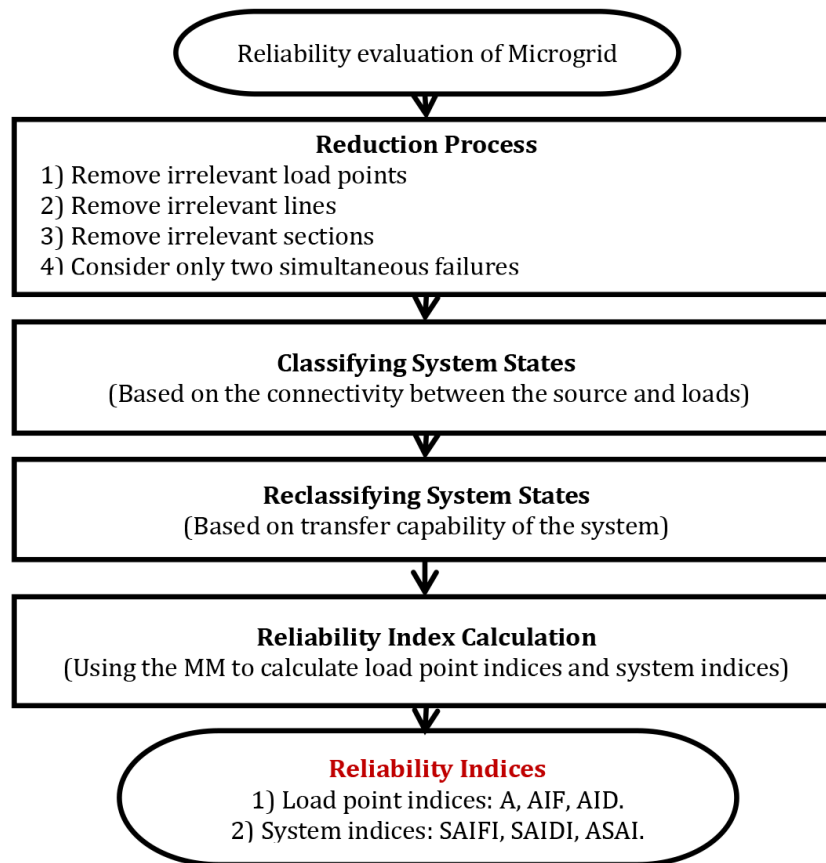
Reliability evaluation of Microgrid

Reduction Process
1) Remove irrelevant load points
2) Remove irrelevant lines
3) Remove irrelevant sections
4) Consider only two simultaneous failures

Classifying System States
(Based on the connectivity between the source and loads)

Reclassifying System States
(Based on transfer capability of the system)

Reliability Index Calculation
(Using the MM to calculate load point indices and system indices)

Reliability Indices
1) Load point indices: A, AIF, AID.
2) System indices: SAIFI, SAIDI, ASAI.